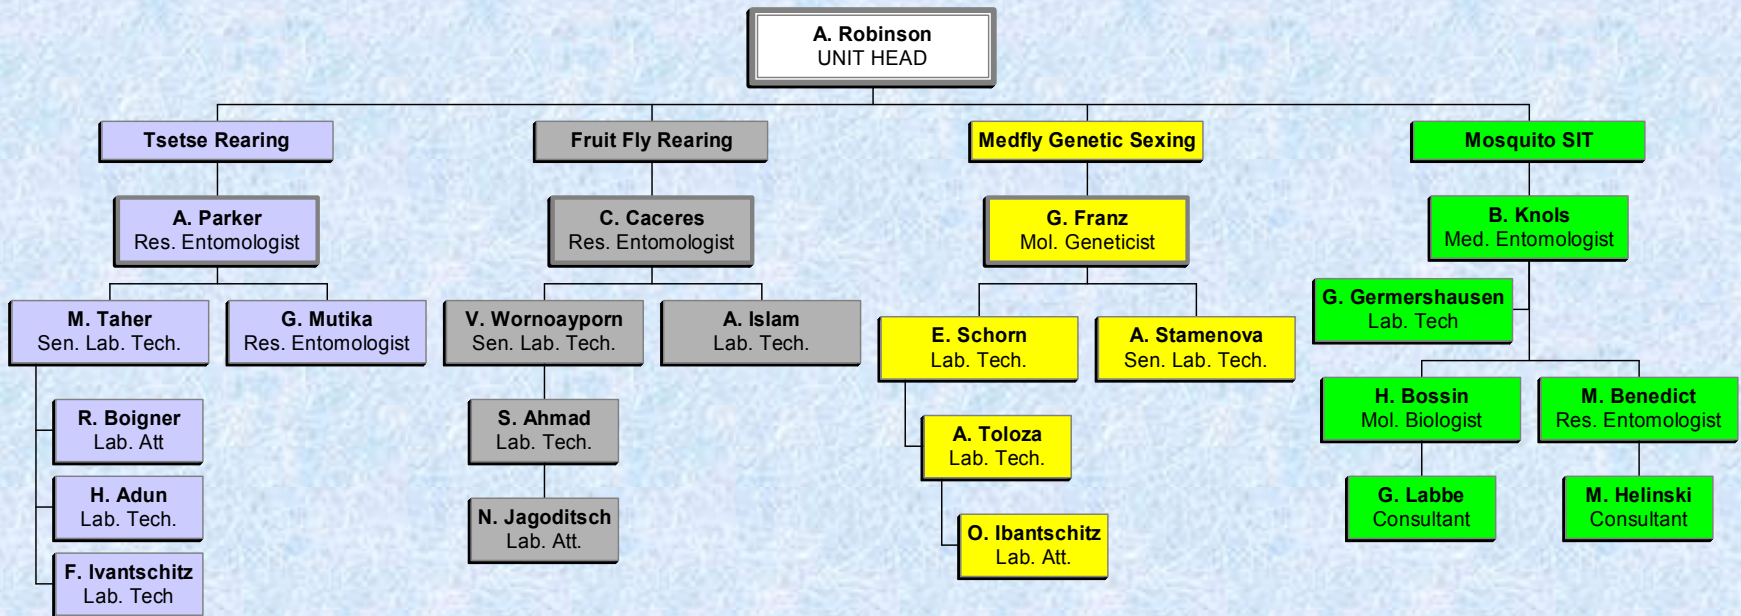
A. Robinson
UNIT HEAD

Tsetse Rearing

A. Parker
Res. Entomologist

M. Taher
Sen. Lab. Tech.

G. Mutika
Res. Entomologist

R. Boigner
Lab. Att

H. Adun
Lab. Tech.

F. Ivantschitz
Lab. Tech

Fruit Fly Rearing

C. Caceres
Res. Entomologist

V. Wornoayporn
Sen. Lab. Tech.

A. Islam
Lab. Tech.

S. Ahmad
Lab. Tech.

N. Jagoditsch
Lab. Att.

Medfly Genetic Sexing

G. Franz
Mol. Geneticist

E. Schorn
Lab. Tech.

A. Stamenova
Sen. Lab. Tech.

A. Toloza
Lab. Tech.

O. Ibantschitz
Lab. Att.

Mosquito SIT

B. Knols
Med. Entomologist

G. Germershausen
Lab. Tech

H. Bossin
Mol. Biologist

M. Benedict
Res. Entomologist

G. Labbe
Consultant

M. Helinski
Consultant